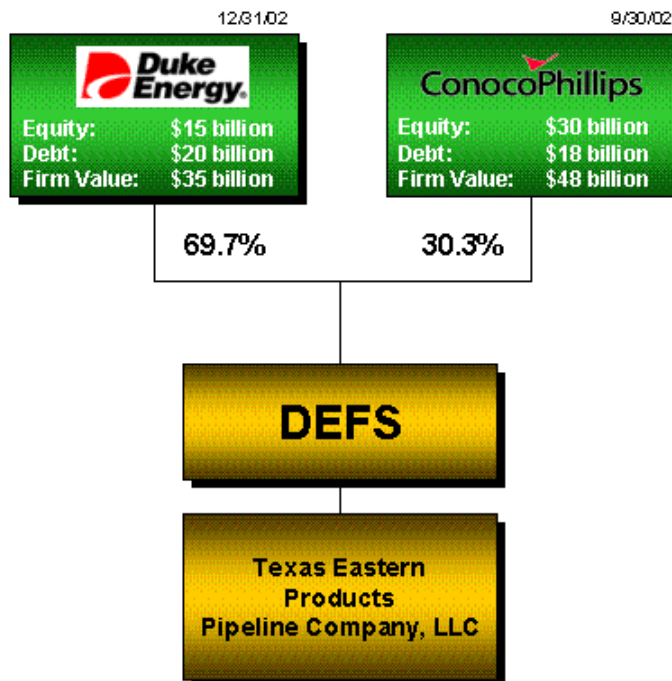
12/31/02

Duke Energy

Equity: $15 billion
Debt: $20 billion
Firm Value: $35 billion

9/30/02

ConocoPhillips

Equity: $30 billion
Debt: $18 billion
Firm Value: $48 billion

69.7%

30.3%

DEFS

Texas Eastern Products Pipeline Company, LLC